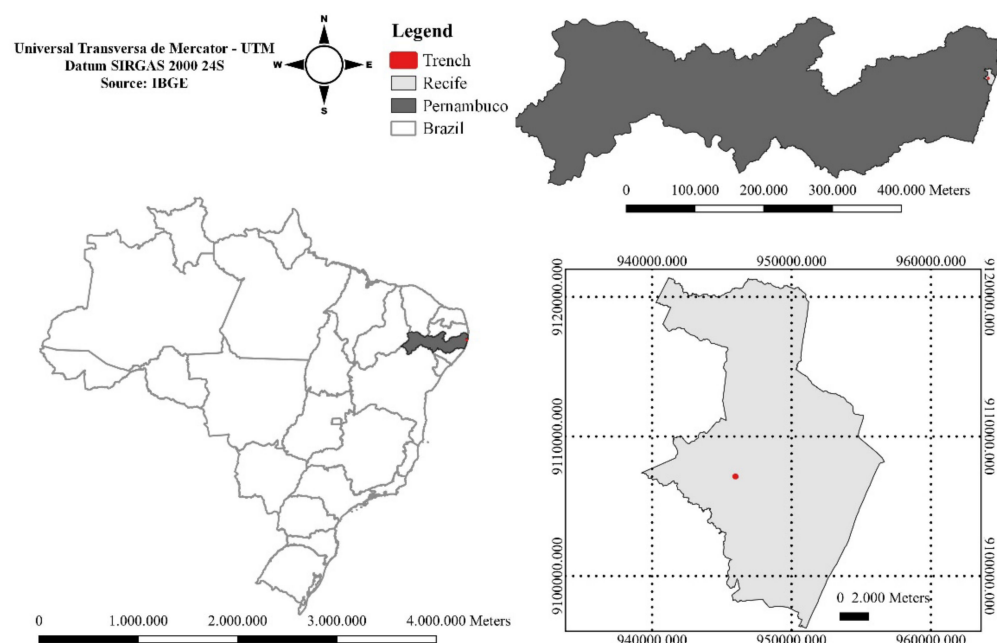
Universal Transversa de Mercator - UTM
Datum SIRGAS 2000 24S
Source: IBGE

N
W
E
S

Legend
Trench
Recife
Pernambuco
Brazil

0 100.000 200.000 300.000 400.000 Meters

940000.000 950000.000 960000.000
9120000.000
9110000.000
9100000.000
9120000.000
9110000.000
9100000.000
0 2.000 Meters
940000.000 950000.000 960000.000

0 1.000.000 2.000.000 3.000.000 4.000.000 Meters